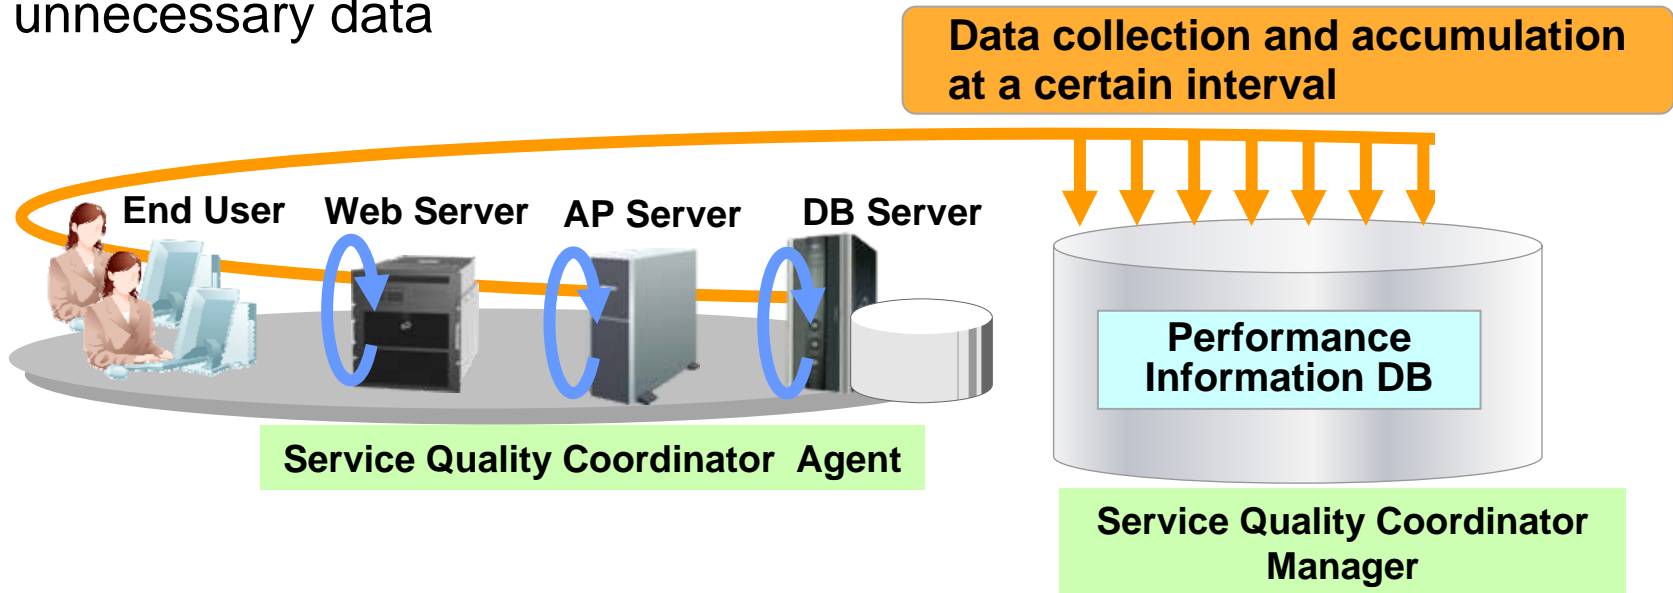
unnecessary data

Data collection and accumulation at a certain interval

End User

Web Server

AP Server

DB Server

Performance Information DB

Service Quality Coordinator Agent

Service Quality Coordinator Manager